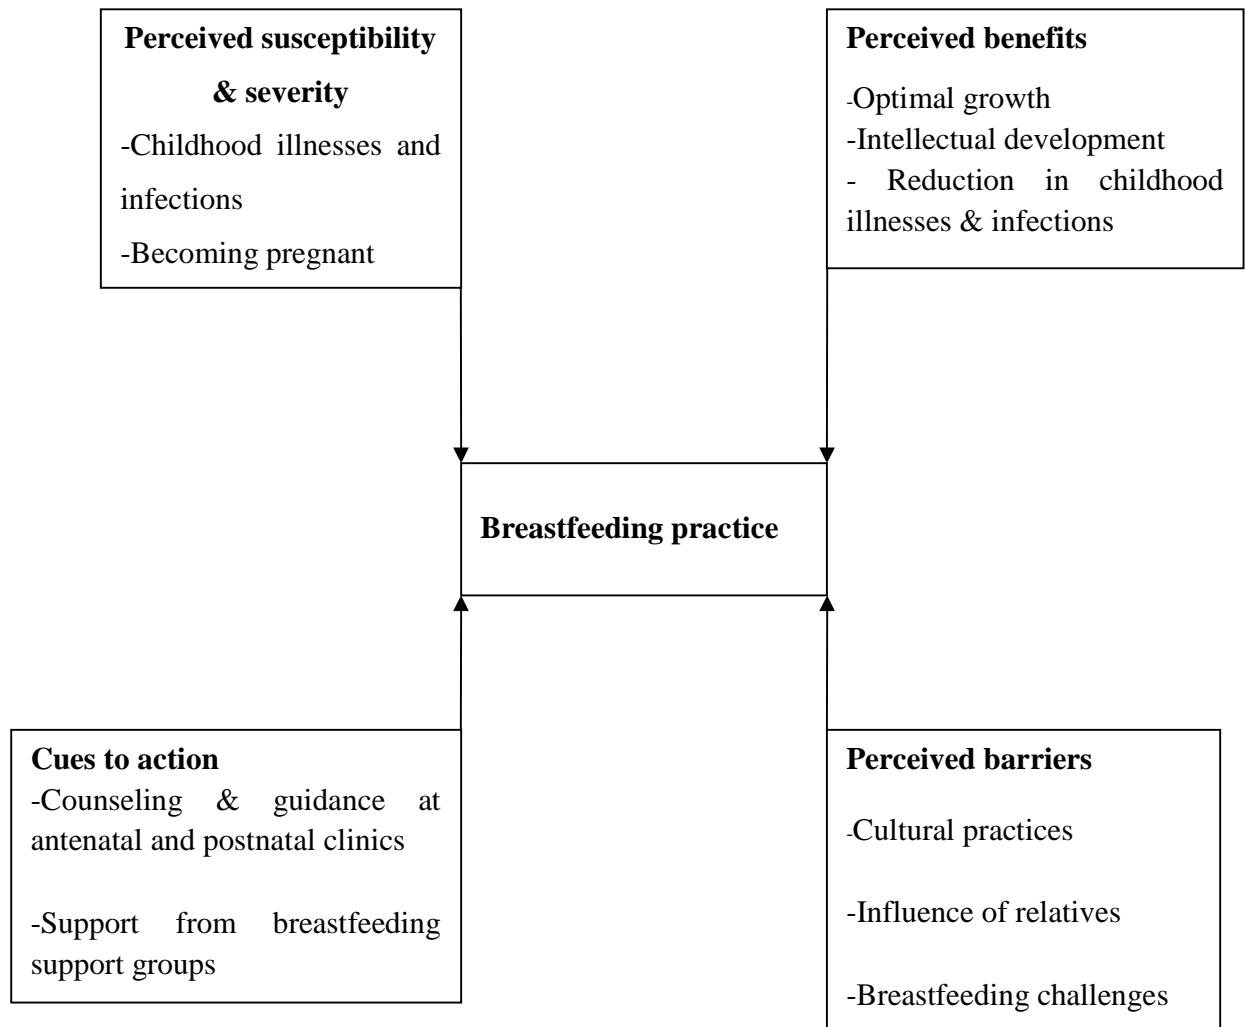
Perceived susceptibility & severity

-Childhood illnesses and infections

-Becoming pregnant

Perceived benefits

-Optimal growth
-Intellectual development
- Reduction in childhood illnesses & infections

Breastfeeding practice

Cues to action
-Counseling & guidance at antenatal and postnatal clinics

-Support from breastfeeding support groups

Perceived barriers

-Cultural practices

-Influence of relatives

-Breastfeeding challenges